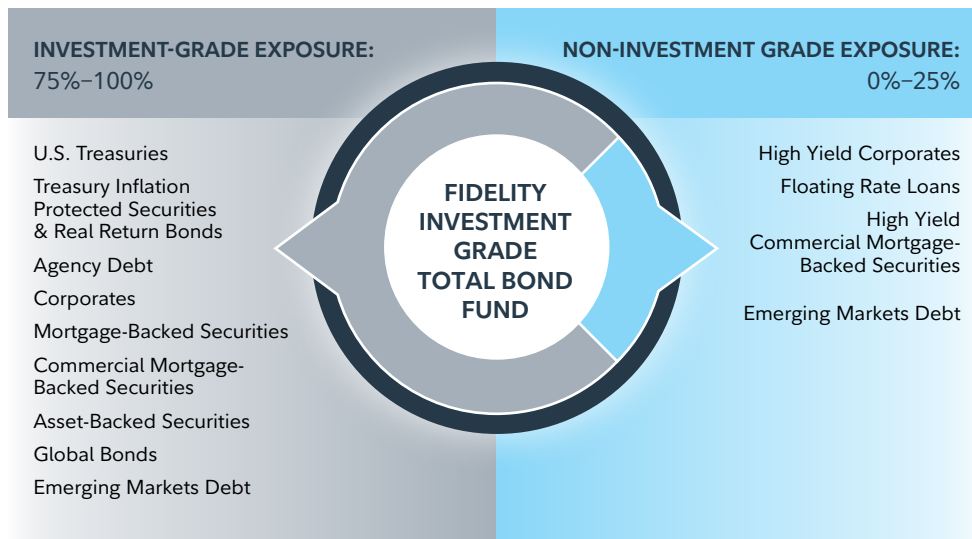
INVESTMENT-GRADE EXPOSURE:
75%–100%

NON-INVESTMENT GRADE EXPOSURE:
0%–25%

U.S. Treasuries

Treasury Inflation Protected Securities & Real Return Bonds

Agency Debt

Corporates

Mortgage-Backed Securities

Commercial Mortgage-Backed Securities

Asset-Backed Securities

Global Bonds

Emerging Markets Debt

FIDELITY INVESTMENT GRADE TOTAL BOND FUND

High Yield Corporates

Floating Rate Loans

High Yield Commercial Mortgage-Backed Securities

Emerging Markets Debt